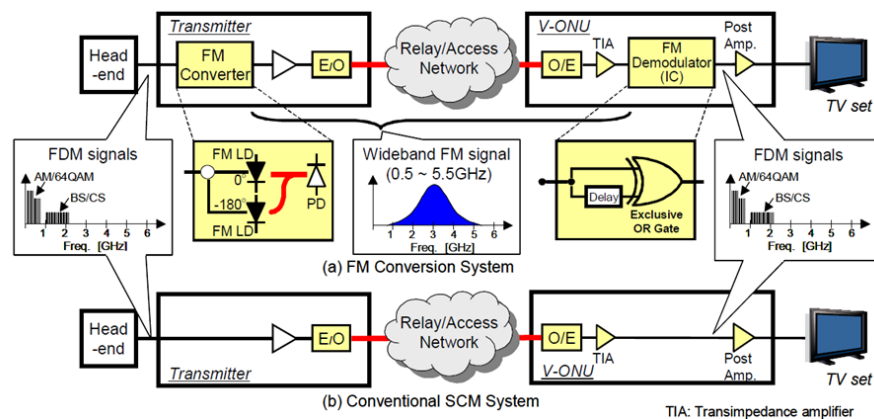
Transmitter
Head-end
FM Converter
E/O
Relay/Access Network
V-ONU
O/E
TIA
FM Demodulator (IC)
Post Amp.
TV set

FDM signals
AM/64QAM
BS/CS
1 2 3 4 5 6
Freq. [GHz]

FM LD
0°
-180°
FM LD
PD

Wideband FM signal
(0.5 ~ 5.5GHz)
1 2 3 4 5 6
Freq. [GHz]

Delay
Exclusive OR Gate

FDM signals
AM/64QAM
BS/CS
1 2 3 4 5 6
Freq. [GHz]

(a) FM Conversion System

Head-end
E/O
Relay/Access Network
O/E
TIA
Post Amp.
Transmitter
V-ONU
TV set

(b) Conventional SCM System

TIA: Transimpedance amplifier